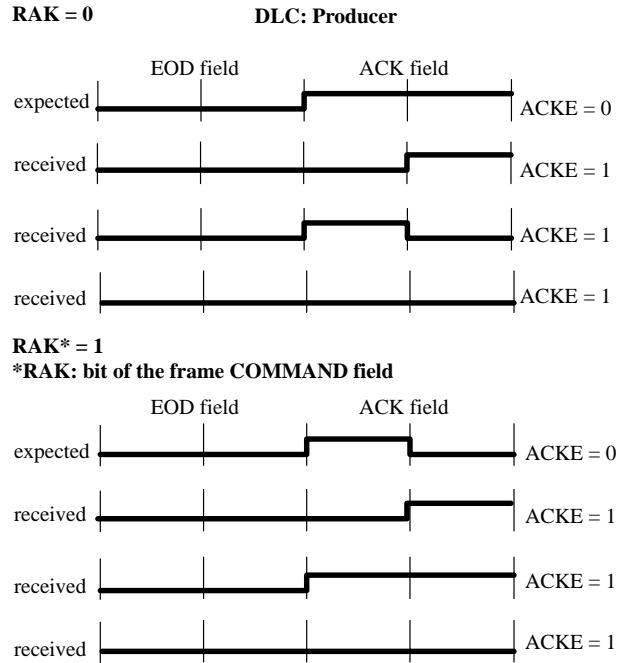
RAK = 0

DLC: Producer

EOD field

ACK field

expected

ACKE = 0

received

ACKE = 1

received

ACKE = 1

received

ACKE = 1

RAK* = 1
*RAK: bit of the frame COMMAND field

EOD field

ACK field

expected

ACKE = 0

received

ACKE = 1

received

ACKE = 1

received

ACKE = 1